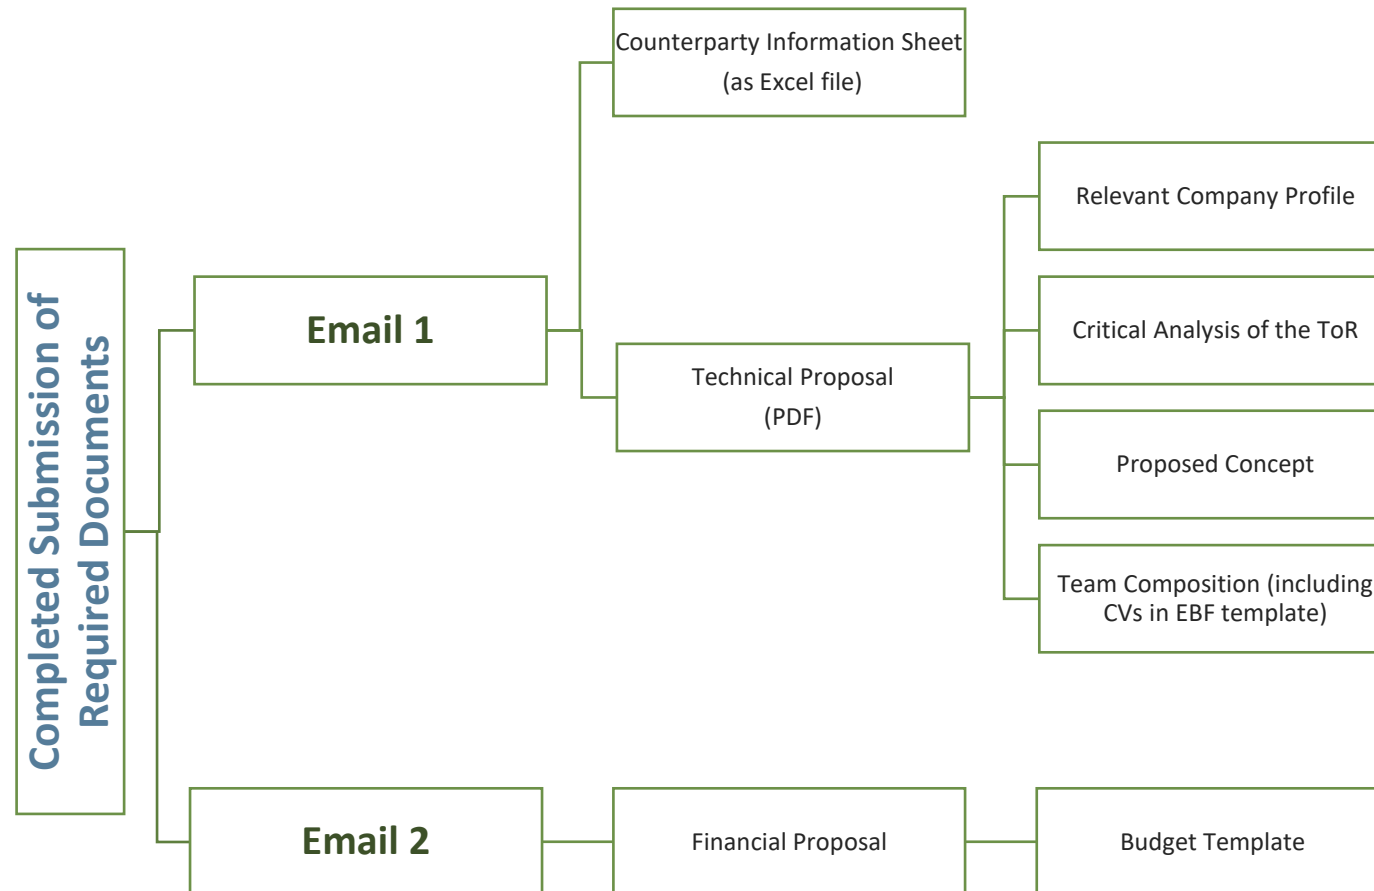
Completed Submission of Required Documents

Email 1

Counterparty Information Sheet (as Excel file)

Technical Proposal (PDF)

Relevant Company Profile

Critical Analysis of the ToR

Proposed Concept

Team Composition (including CVs in EBF template)

Email 2

Financial Proposal

Budget Template